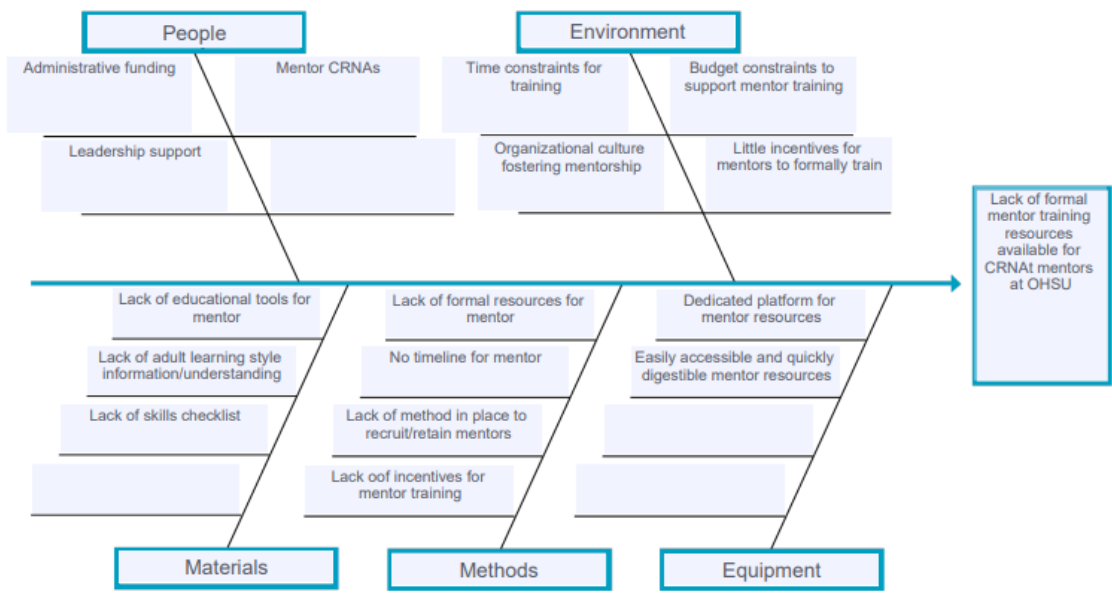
People

Administrative funding

Mentor CRNAs

Leadership support

Environment

Time constraints for training

Budget constraints to support mentor training

Organizational culture fostering mentorship

Little incentives for mentors to formally train

Lack of formal mentor training resources available for CRNAt mentors at OHSU

Lack of educational tools for mentor

Lack of adult learning style information/understanding

Lack of skills checklist

Materials

Lack of formal resources for mentor

No timeline for mentor

Lack of method in place to recruit/retain mentors

Lack oof incentives for mentor training

Methods

Dedicated platform for mentor resources

Easily accessible and quickly digestible mentor resources

Equipment